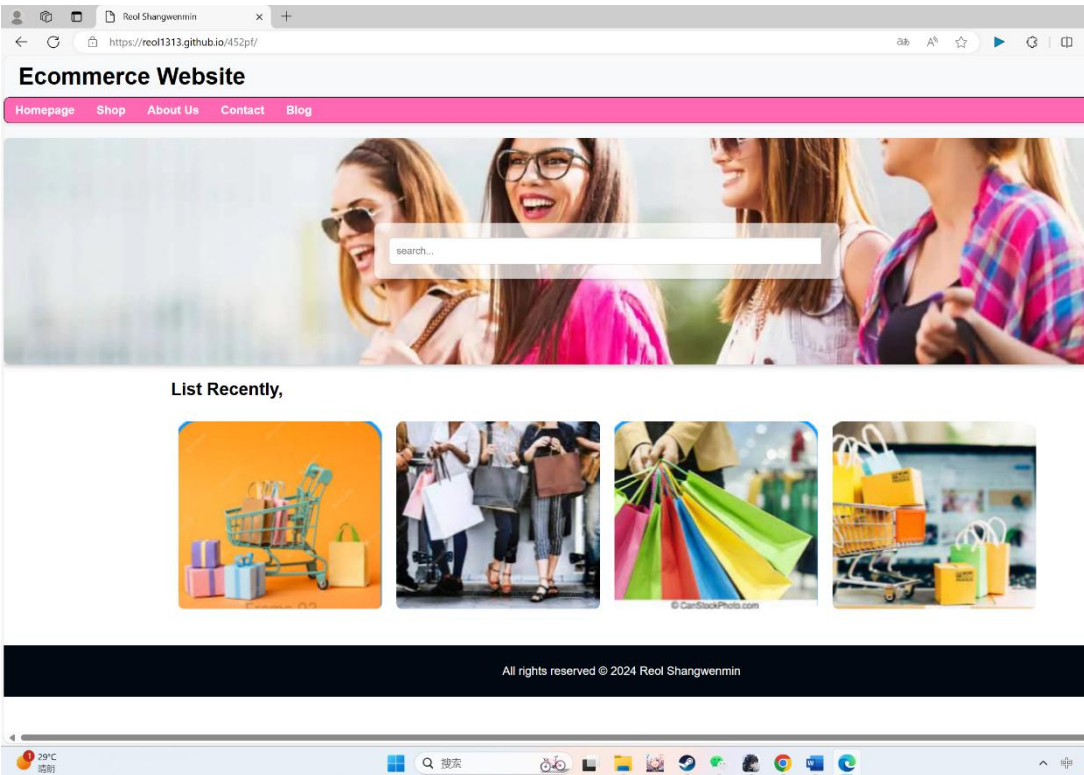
Reol Shangwenmin

https://reol1313.github.io/452pf/

Ecommerce Website

Homepage Shop About Us Contact Blog

search...

List Recently,

Frame 02

© CanStockPhoto.com

All rights reserved © 2024 Reol Shangwenmin

29°C
晴朗

搜索